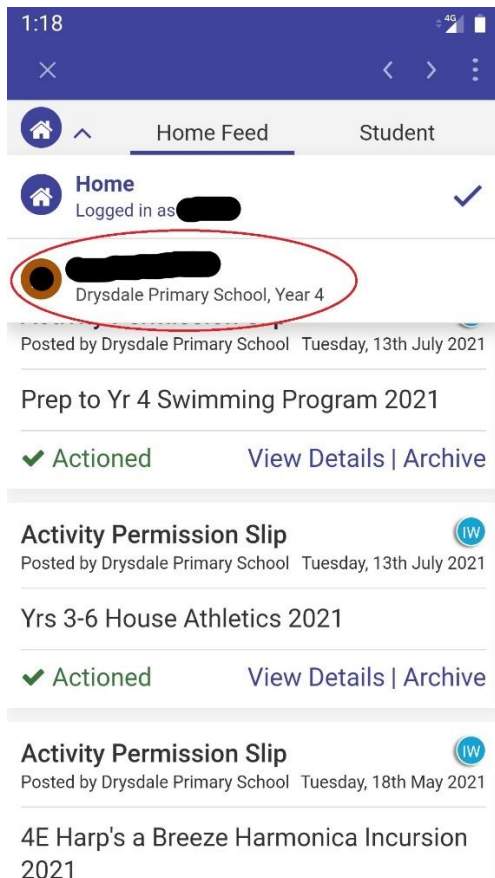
1:18

4G

Home Feed

Student

Home

Logged in as

Drysdale Primary School, Year 4

Posted by Drysdale Primary School Tuesday, 13th July 2021

Prep to Yr 4 Swimming Program 2021

Actioned

View Details | Archive

Activity Permission Slip

IW

Posted by Drysdale Primary School Tuesday, 13th July 2021

Yrs 3-6 House Athletics 2021

Actioned

View Details | Archive

Activity Permission Slip

IW

Posted by Drysdale Primary School Tuesday, 18th May 2021

4E Harp's a Breeze Harmonica Incursion 2021